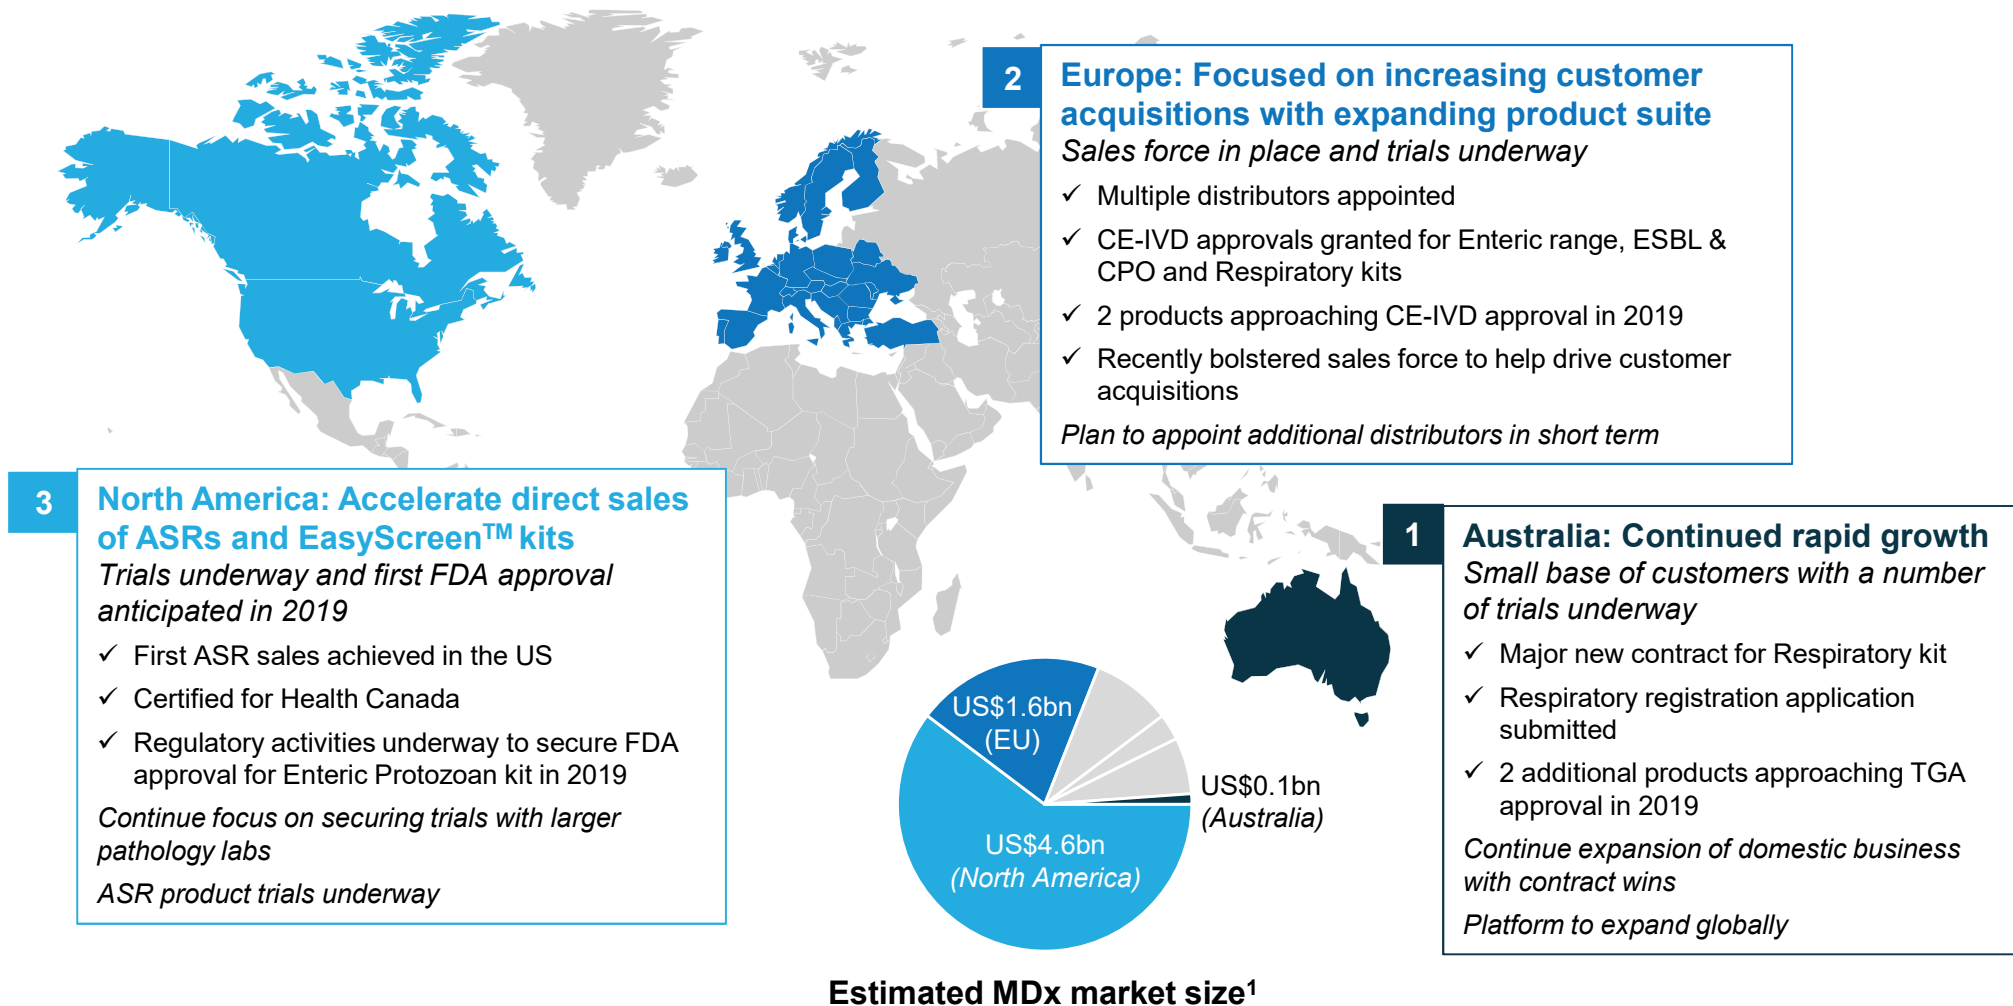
2

Europe: Focused on increasing customer acquisitions with expanding product suite

Sales force in place and trials underway

✓ Multiple distributors appointed

✓ CE-IVD approvals granted for Enteric range, ESBL & CPO and Respiratory kits

✓ 2 products approaching CE-IVD approval in 2019

✓ Recently bolstered sales force to help drive customer acquisitions

Plan to appoint additional distributors in short term

3

North America: Accelerate direct sales of ASRs and EasyScreen$^{TM}$ kits

Trials underway and first FDA approval anticipated in 2019

✓ First ASR sales achieved in the US

✓ Certified for Health Canada

✓ Regulatory activities underway to secure FDA approval for Enteric Protozoan kit in 2019

Continue focus on securing trials with larger pathology labs

ASR product trials underway

1

Australia: Continued rapid growth

Small base of customers with a number of trials underway

✓ Major new contract for Respiratory kit

✓ Respiratory registration application submitted

✓ 2 additional products approaching TGA approval in 2019

Continue expansion of domestic business with contract wins

Platform to expand globally

US$1.6bn (EU)

US$0.1bn (Australia)

US$4.6bn (North America)

Estimated MDx market size$^{1}$